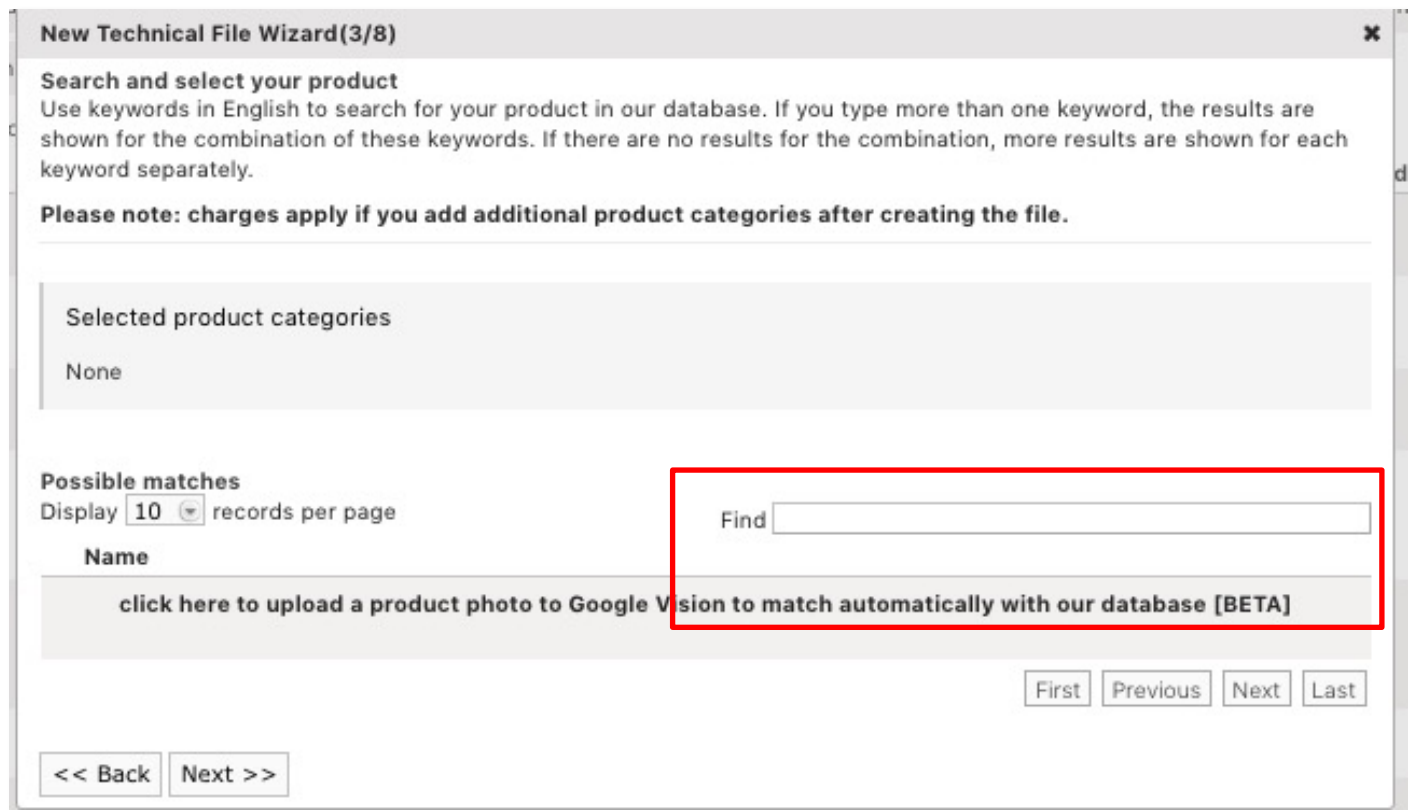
New Technical File Wizard(3/8)

×

Search and select your product
Use keywords in English to search for your product in our database. If you type more than one keyword, the results are shown for the combination of these keywords. If there are no results for the combination, more results are shown for each keyword separately.

Please note: charges apply if you add additional product categories after creating the file.

Selected product categories

None

Possible matches
Display 10 records per page

Find

Name

click here to upload a product photo to Google Vision to match automatically with our database [BETA]

First Previous Next Last

<< Back Next >>